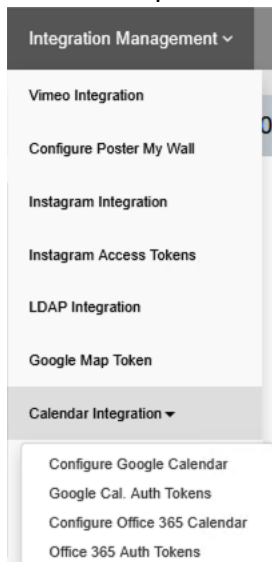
Integration Management ⌄

Vimeo Integration

Configure Poster My Wall

Instagram Integration

Instagram Access Tokens

LDAP Integration

Google Map Token

Calendar Integration ▾

Configure Google Calendar

Google Cal. Auth Tokens

Configure Office 365 Calendar

Office 365 Auth Tokens